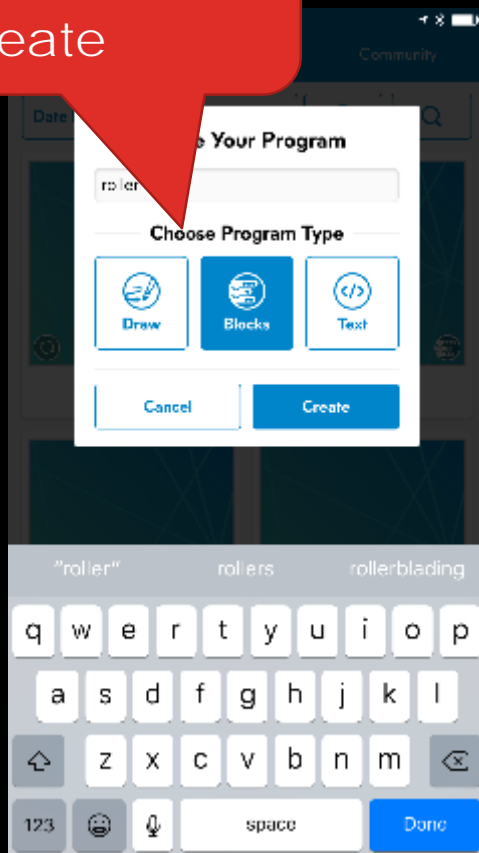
eate

Community

Date

e Your Program

roller

Choose Program Type

Draw

Blocks

Text

Cancel

Create

"roller"

rollers

rollerblading

q w e r t y u i o p

a s d f g h j k l

z x c v b n m

123

space

Done